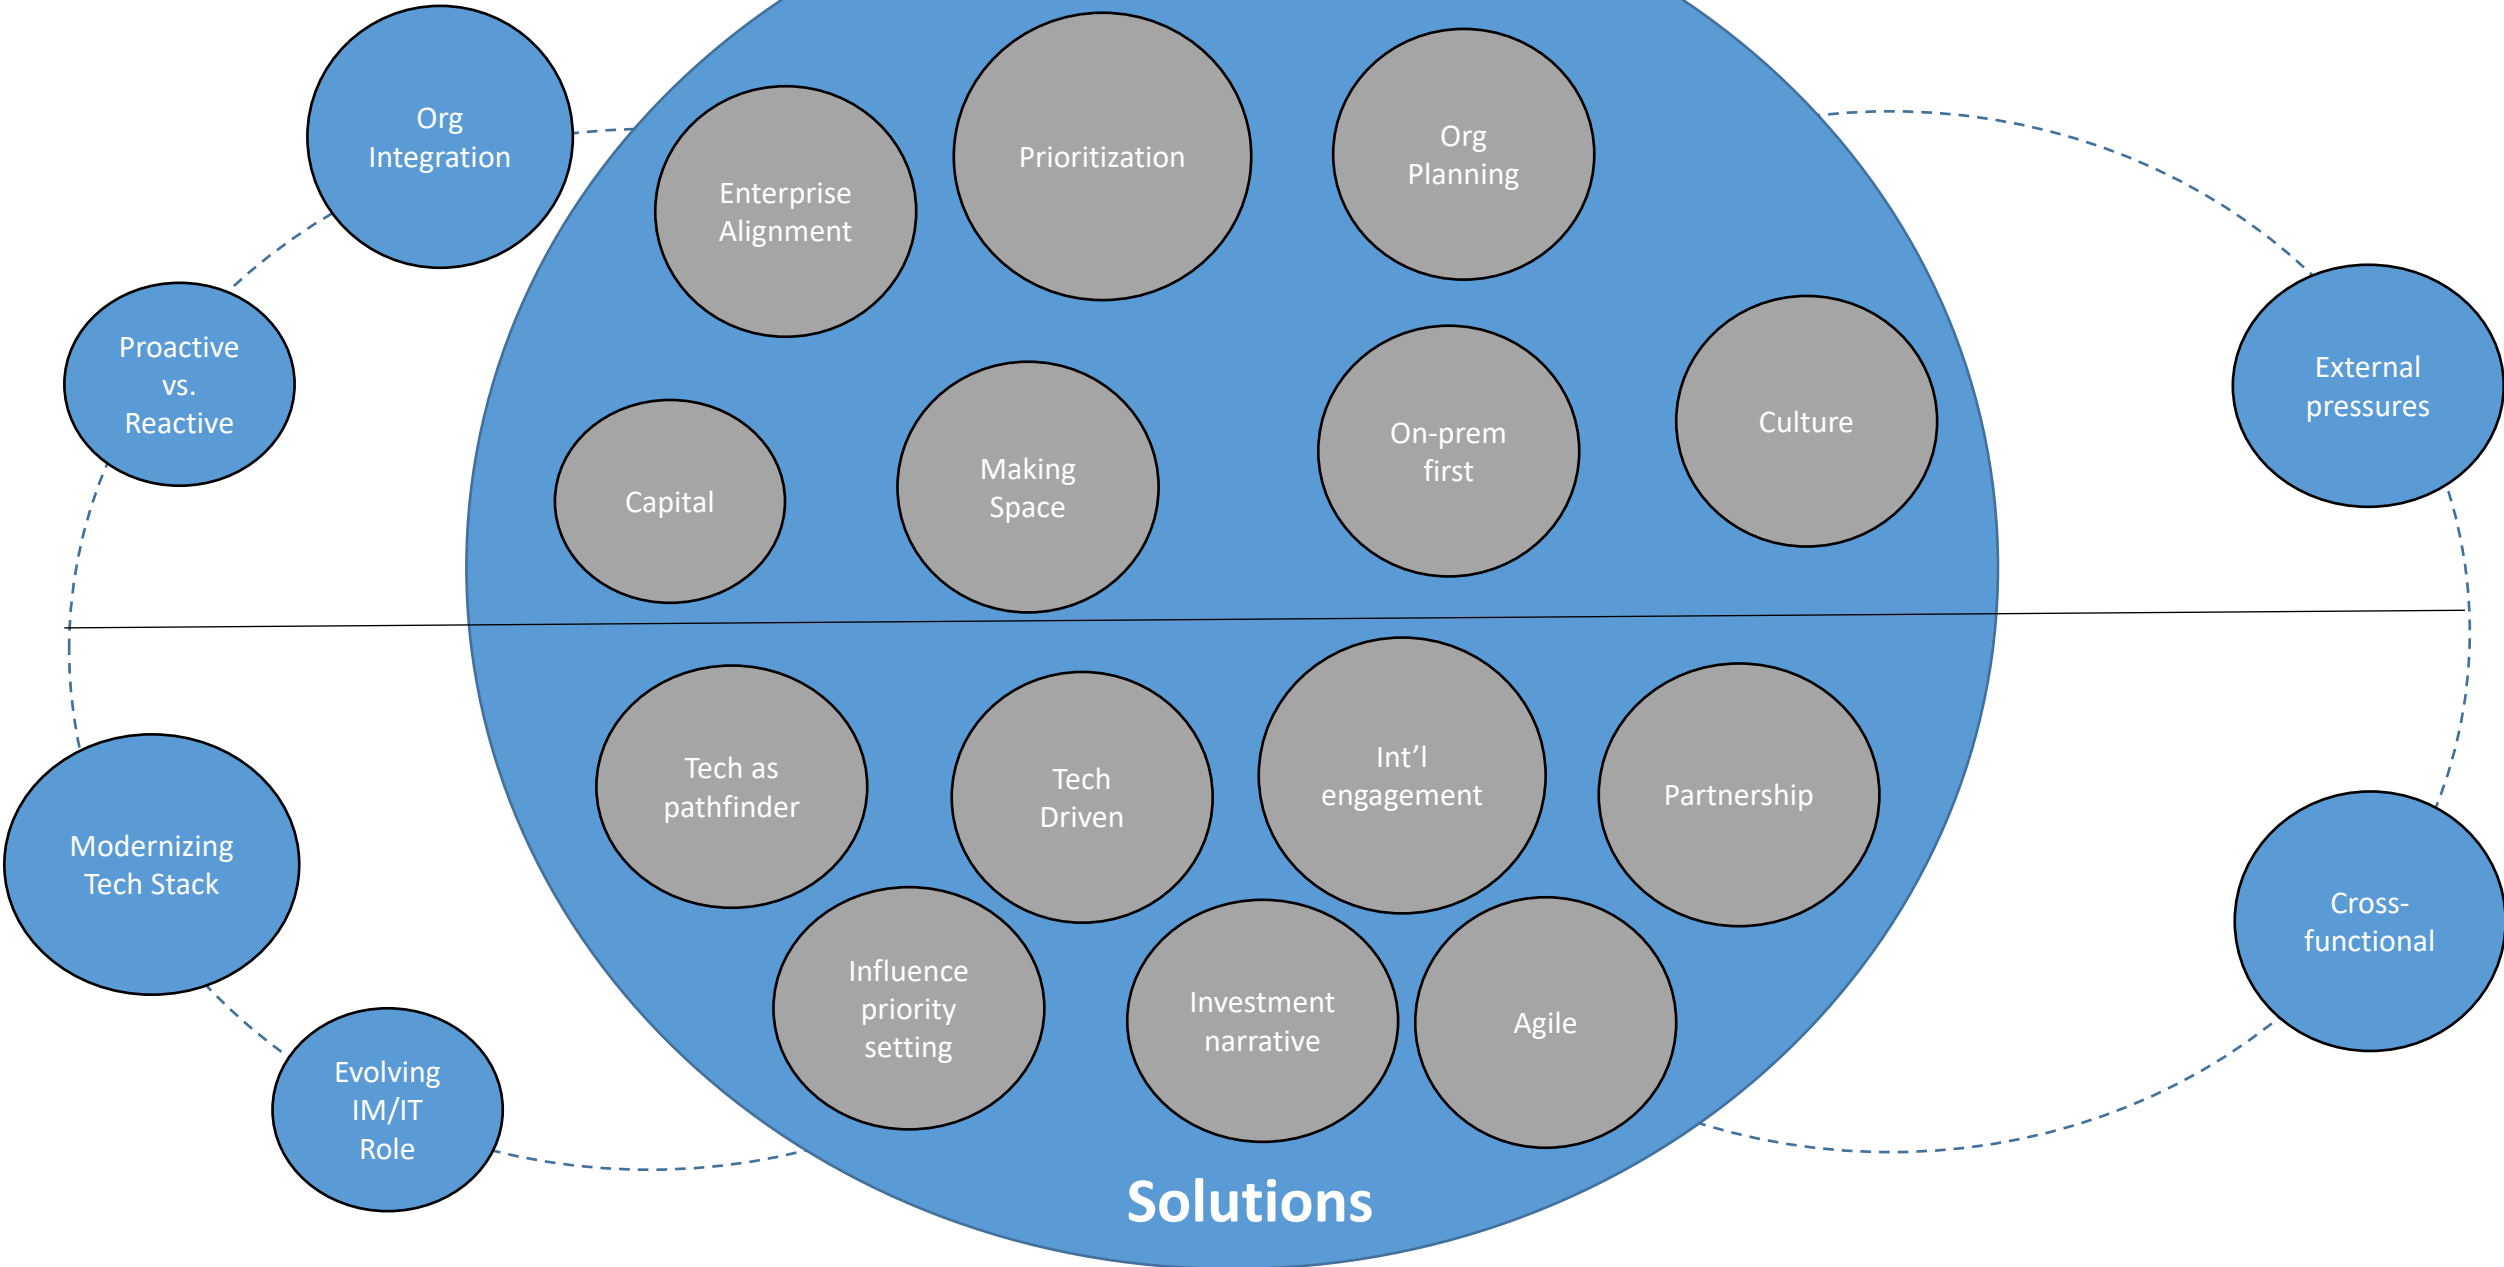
Org Integration

Enterprise Alignment

Prioritization

Org Planning

External pressures

Proactive vs. Reactive

Capital

Making Space

On-prem first

Culture

Modernizing Tech Stack

Tech as pathfinder

Tech Driven

Int’l engagement

Partnership

Cross-functional

Influence priority setting

Investment narrative

Agile

Evolving IM/IT Role

Solutions